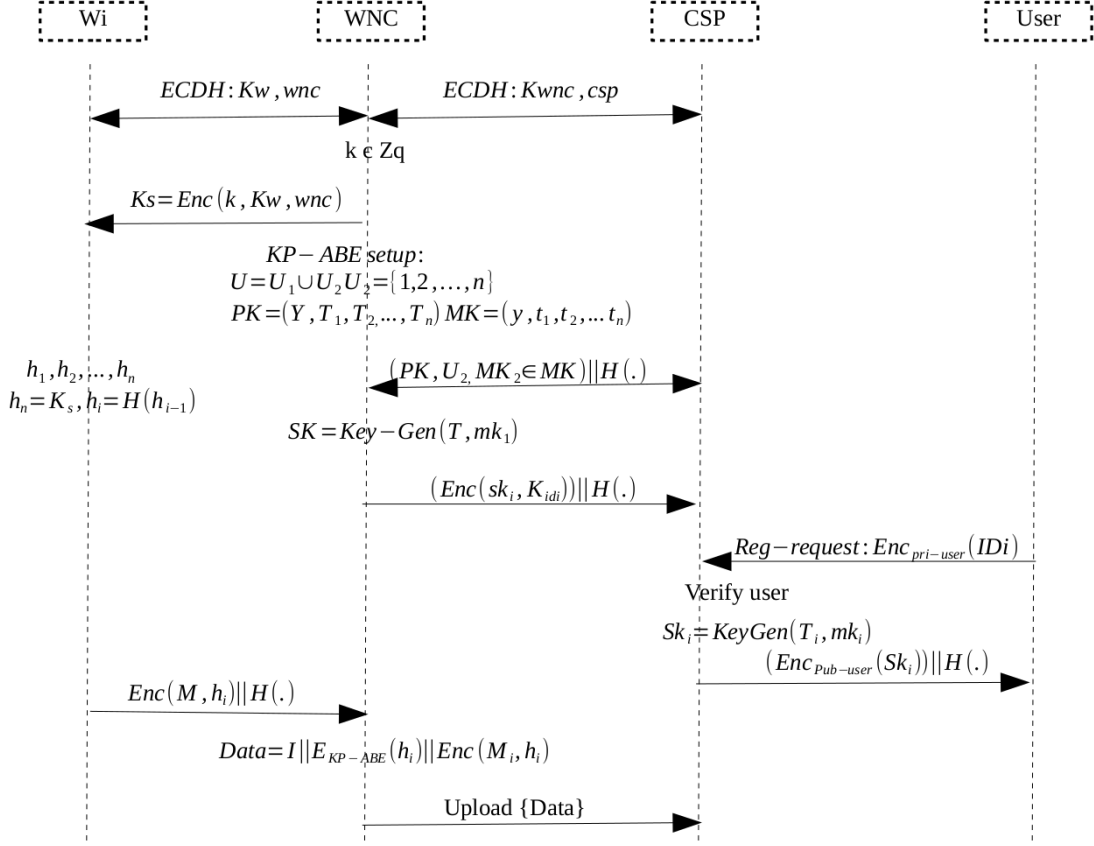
Wi

WNC

CSP

User

$ECDH: Kw, wnc$

$ECDH: Kwnc, csp$

k ϵ Zq

$Ks = Enc(k, Kw, wnc)$

$KP-ABE\ setup:$
$U = U_1 \cup U_2 U_2 = \{1,2,\ldots,n\}$
$PK = (Y, T_1, T_2, \ldots, T_n)\ MK = (y, t_1, t_2, \ldots t_n)$

$h_1, h_2, \ldots, h_n$
$h_n = K_s, h_i = H(h_{i-1})$

$(PK, U_2, MK_2 \in MK) || H(.)$

$SK = Key-Gen(T, mk_1)$

$(Enc(sk_i, K_{idi})) || H(.)$

$Reg-request: Enc_{pri-user}(IDi)$

Verify user

$Sk_i = KeyGen(T_i, mk_i)$

$(Enc_{Pub-user}(Sk_i)) || H(.)$

$Enc(M, h_i) || H(.)$

$Data = I || E_{KP-ABE}(h_i) || Enc(M_i, h_i)$

Upload {Data}